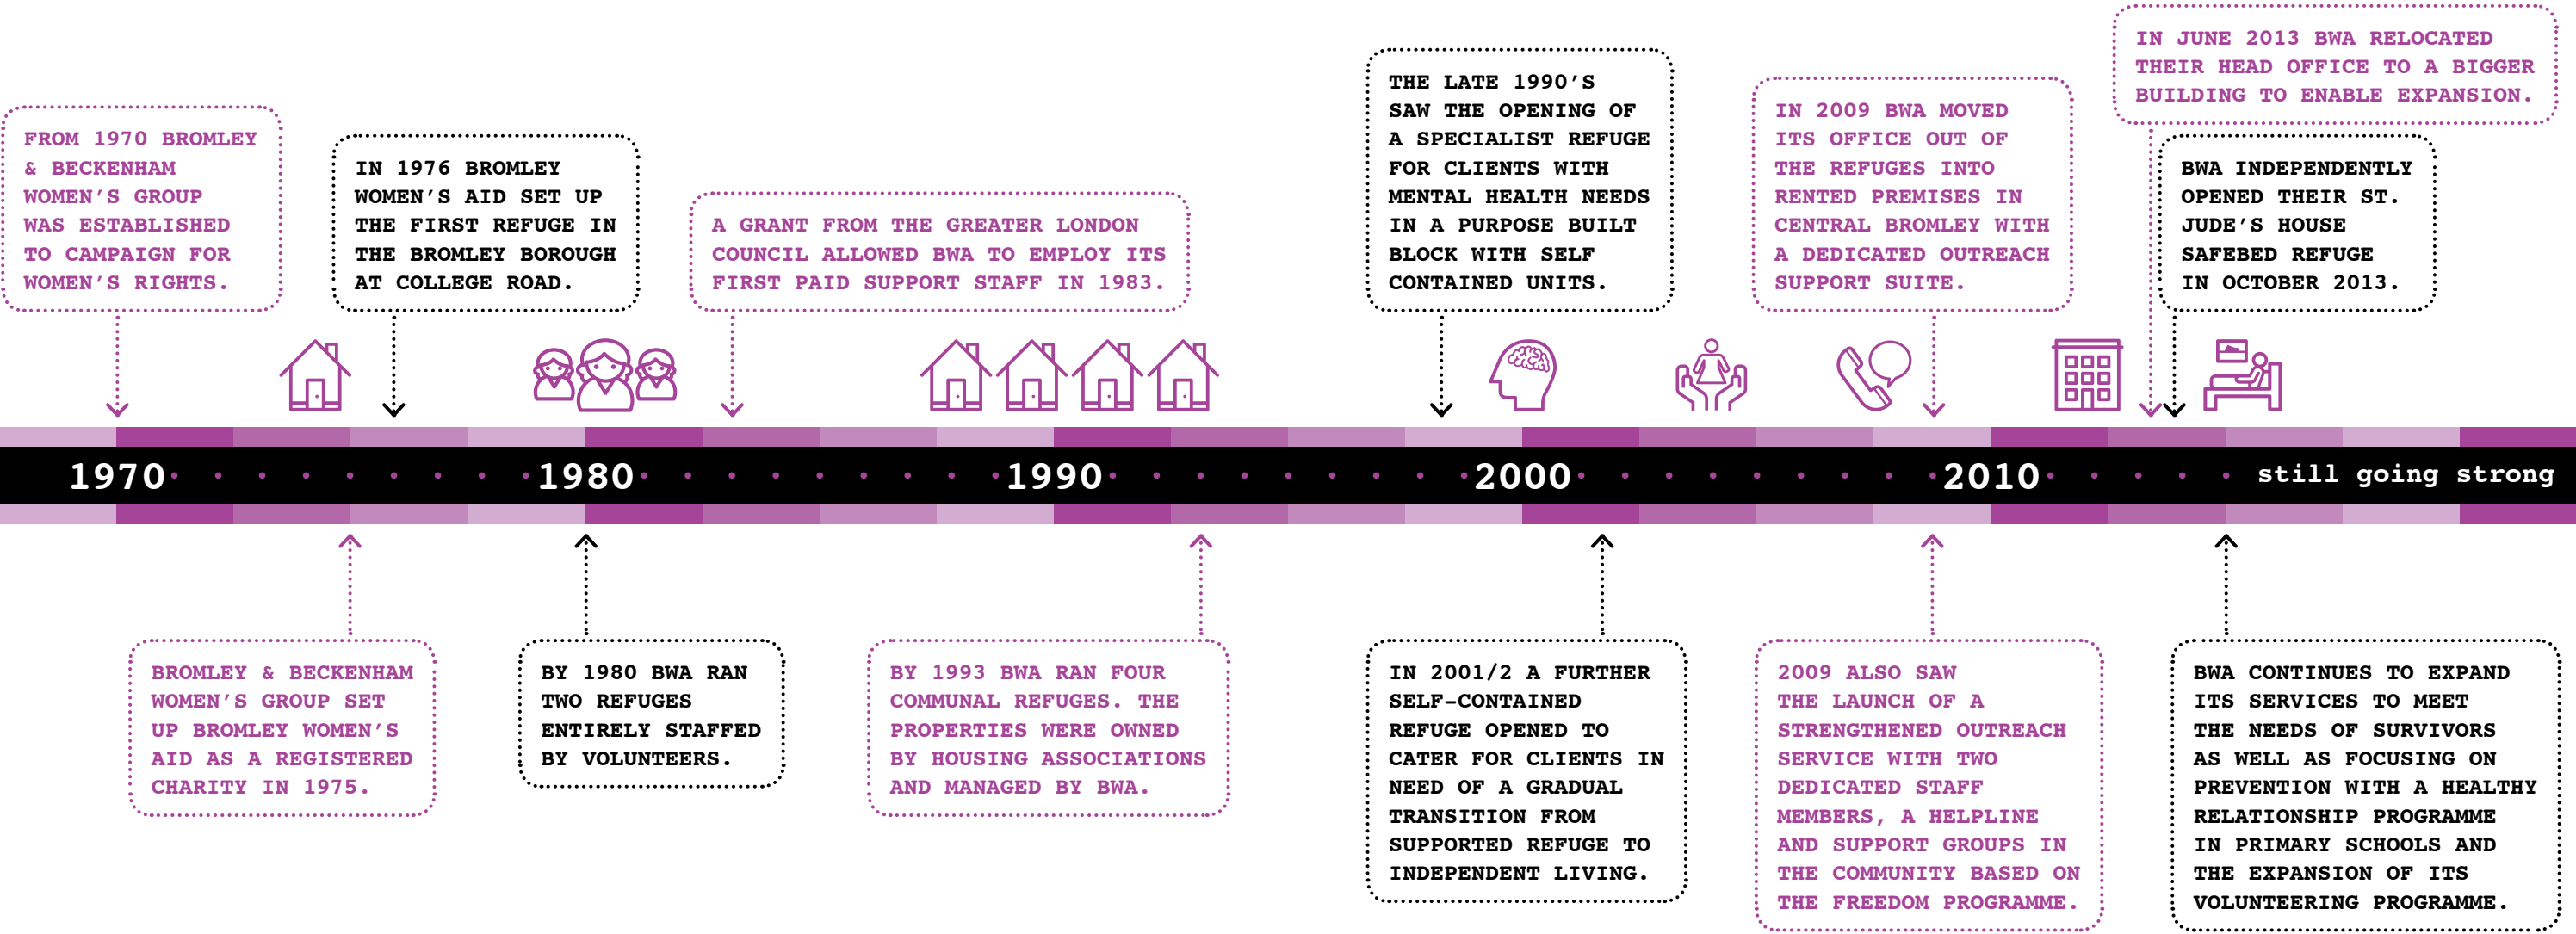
FROM 1970 BROMLEY & BECKENHAM WOMEN'S GROUP WAS ESTABLISHED TO CAMPAIGN FOR WOMEN'S RIGHTS.

IN 1976 BROMLEY WOMEN'S AID SET UP THE FIRST REFUGE IN THE BROMLEY BOROUGH AT COLLEGE ROAD.

A GRANT FROM THE GREATER LONDON COUNCIL ALLOWED BWA TO EMPLOY ITS FIRST PAID SUPPORT STAFF IN 1983.

THE LATE 1990'S SAW THE OPENING OF A SPECIALIST REFUGE FOR CLIENTS WITH MENTAL HEALTH NEEDS IN A PURPOSE BUILT BLOCK WITH SELF CONTAINED UNITS.

IN 2009 BWA MOVED ITS OFFICE OUT OF THE REFUGES INTO RENTED PREMISES IN CENTRAL BROMLEY WITH A DEDICATED OUTREACH SUPPORT SUITE.

IN JUNE 2013 BWA RELOCATED THEIR HEAD OFFICE TO A BIGGER BUILDING TO ENABLE EXPANSION.

BWA INDEPENDENTLY OPENED THEIR ST. JUDE'S HOUSE SAFEBED REFUGE IN OCTOBER 2013.

1970 1980 1990 2000 2010 still going strong

BROMLEY & BECKENHAM WOMEN'S GROUP SET UP BROMLEY WOMEN'S AID AS A REGISTERED CHARITY IN 1975.

BY 1980 BWA RAN TWO REFUGES ENTIRELY STAFFED BY VOLUNTEERS.

BY 1993 BWA RAN FOUR COMMUNAL REFUGES. THE PROPERTIES WERE OWNED BY HOUSING ASSOCIATIONS AND MANAGED BY BWA.

IN 2001/2 A FURTHER SELF-CONTAINED REFUGE OPENED TO CATER FOR CLIENTS IN NEED OF A GRADUAL TRANSITION FROM SUPPORTED REFUGE TO INDEPENDENT LIVING.

2009 ALSO SAW THE LAUNCH OF A STRENGTHENED OUTREACH SERVICE WITH TWO DEDICATED STAFF MEMBERS, A HELPLINE AND SUPPORT GROUPS IN THE COMMUNITY BASED ON THE FREEDOM PROGRAMME.

BWA CONTINUES TO EXPAND ITS SERVICES TO MEET THE NEEDS OF SURVIVORS AS WELL AS FOCUSING ON PREVENTION WITH A HEALTHY RELATIONSHIP PROGRAMME IN PRIMARY SCHOOLS AND THE EXPANSION OF ITS VOLUNTEERING PROGRAMME.